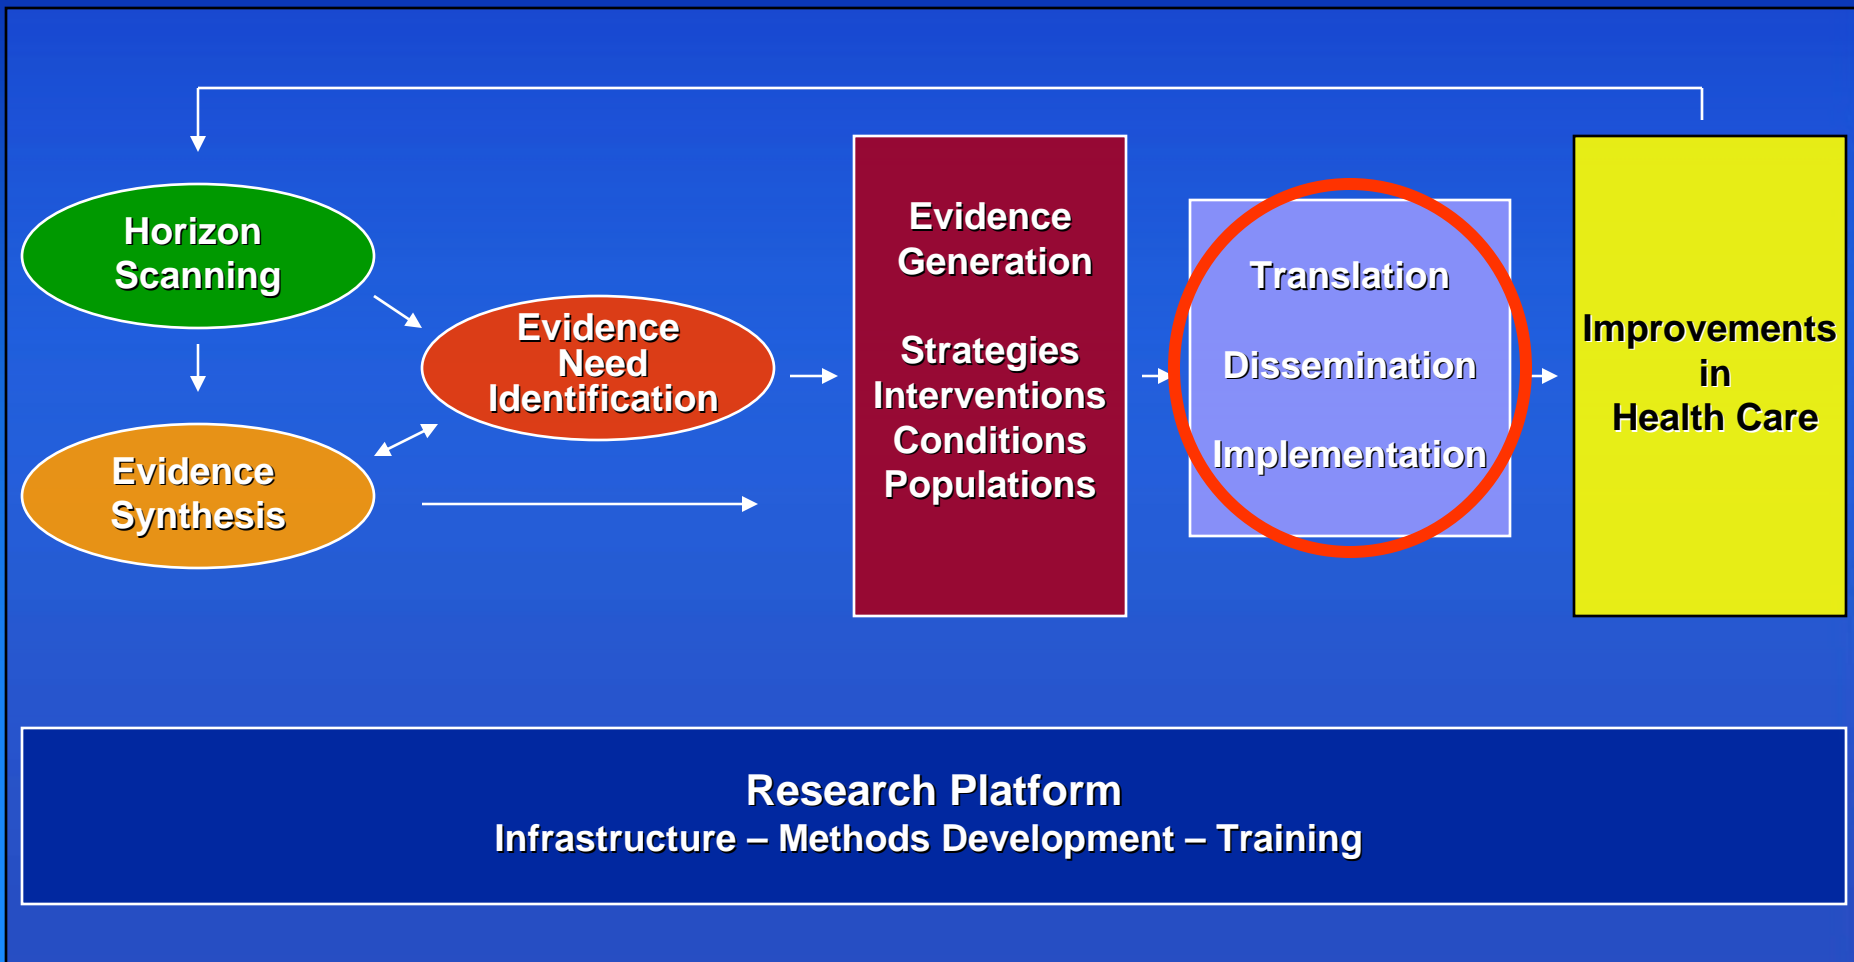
Horizon Scanning

Evidence Synthesis

Evidence Need Identification

Evidence Generation

Strategies
Interventions
Conditions
Populations

Translation

Dissemination

Implementation

Improvements in Health Care

Research Platform
Infrastructure – Methods Development – Training